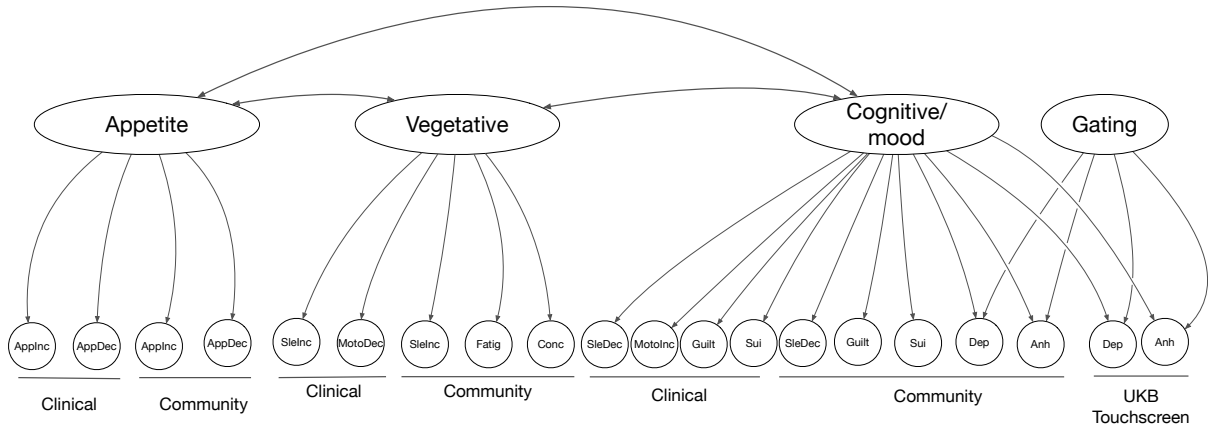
Appetite

Vegetative

Cognitive/ mood

Gating

AppInc AppDec AppInc AppDec

SleInc MotoDec SleInc Fatig Conc

SleDec MotoInc Guilt Sui SleDec Guilt Sui Dep Anh

Dep Anh

Clinical

Community

Clinical

Community

Clinical

Community

UKB Touchscreen